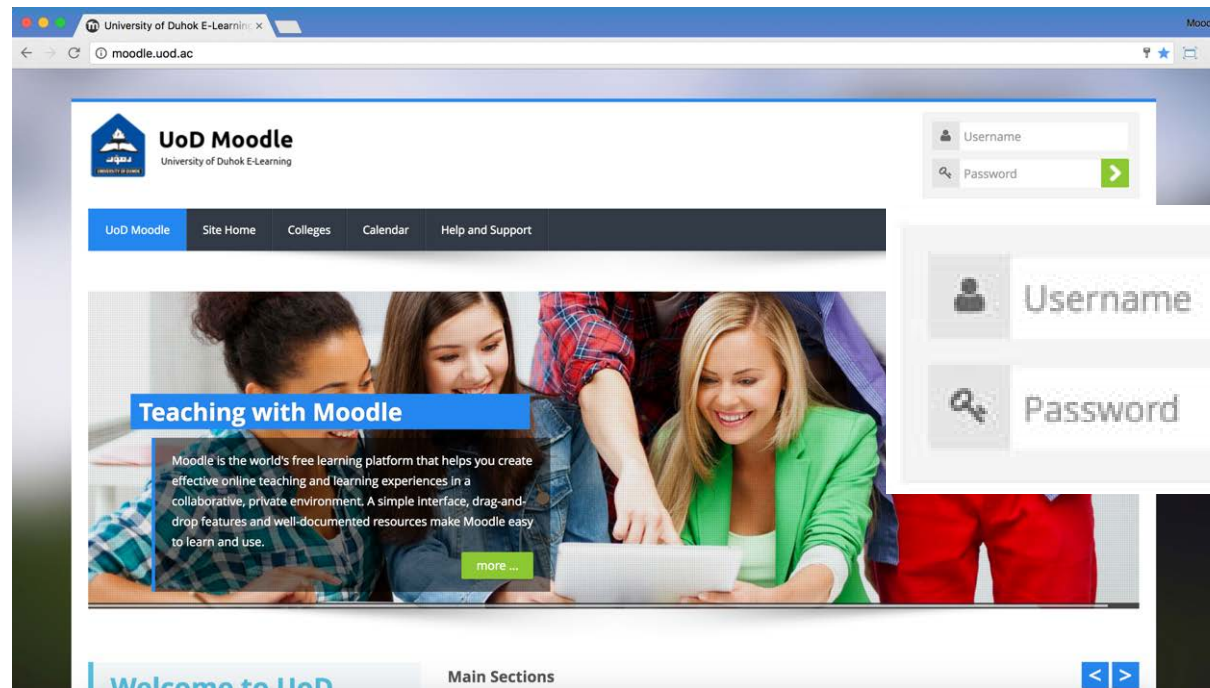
University of Duhok E-Learnin ×

Mooc

moodle.uod.ac

UoD Moodle
University of Duhok E-Learning

Username
Password

UoD Moodle | Site Home | Colleges | Calendar | Help and Support

Username
Password

Teaching with Moodle

Moodle is the world's free learning platform that helps you create effective online teaching and learning experiences in a collaborative, private environment. A simple interface, drag-and-drop features and well-documented resources make Moodle easy to learn and use.

more ...

Welcome to UoD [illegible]

Main Sections

< >